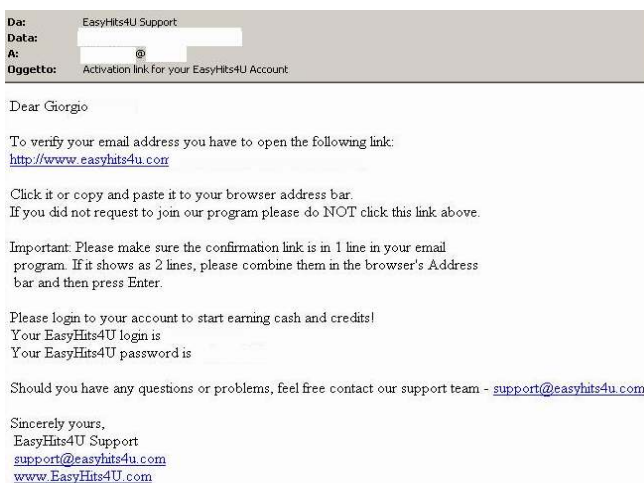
Da: EasyHits4U Support
Data: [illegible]
A: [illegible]@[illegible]
Oggetto: Activation link for your EasyHits4U Account

Dear Giorgio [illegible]

To verify your email address you have to open the following link:
http://www.easyhits4u.com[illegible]

Click it or copy and paste it to your browser address bar.
If you did not request to join our program please do NOT click this link above.

Important: Please make sure the confirmation link is in 1 line in your email program. If it shows as 2 lines, please combine them in the browser's Address bar and then press Enter.

Please login to your account to start earning cash and credits!
Your EasyHits4U login is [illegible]
Your EasyHits4U password is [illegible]

Should you have any questions or problems, feel free contact our support team - support@easyhits4u.com

Sincerely yours,
EasyHits4U Support
support@easyhits4u.com
www.EasyHits4U.com